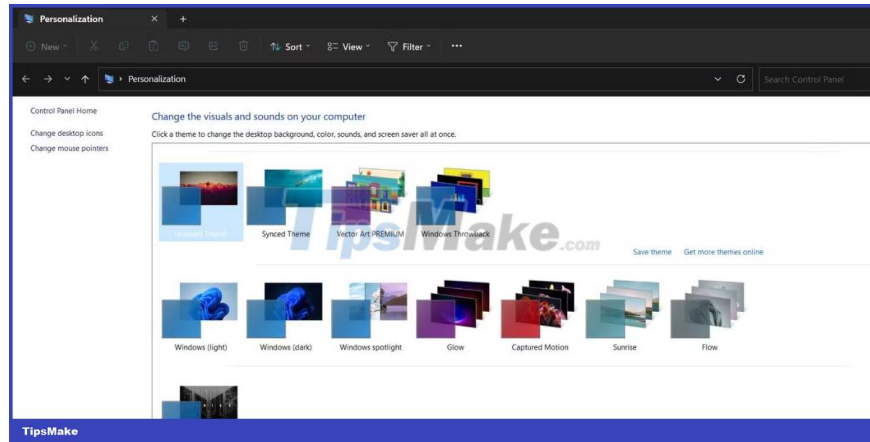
Personalization

New Sort View Filter ···

Personalization

Search Control Panel

Control Panel Home

Change desktop icons

Change mouse pointers

Change the visuals and sounds on your computer

Click a theme to change the desktop background, color, sounds, and screen saver all at once.

Unsaved Theme

Synced Theme

Vector Art PREMIUM

Windows Throwback

TipsMake.com

Save theme

Get more themes online

Windows (light)

Windows (dark)

Windows spotlight

Glow

Captured Motion

Sunrise

Flow

TipsMake